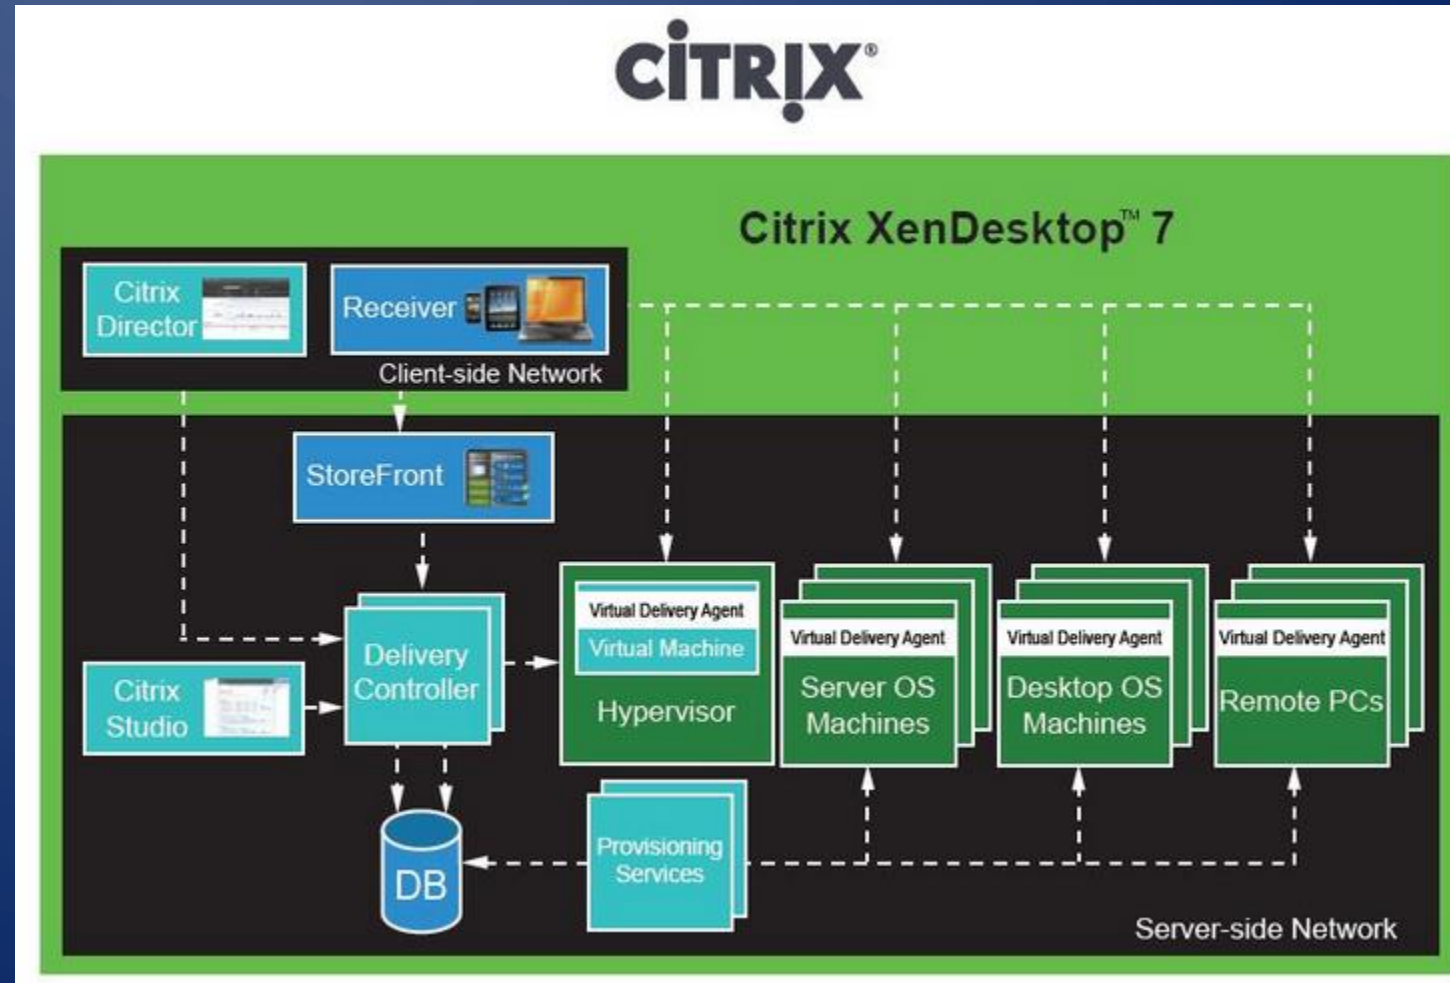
CiTRIX®

Citrix XenDesktop™ 7

Citrix Director

Receiver

Client-side Network

StoreFront

Delivery Controller

Citrix Studio

Virtual Delivery Agent

Virtual Machine

Hypervisor

Virtual Delivery Agent

Server OS Machines

Virtual Delivery Agent

Desktop OS Machines

Virtual Delivery Agent

Remote PCs

DB

Provisioning Services

Server-side Network